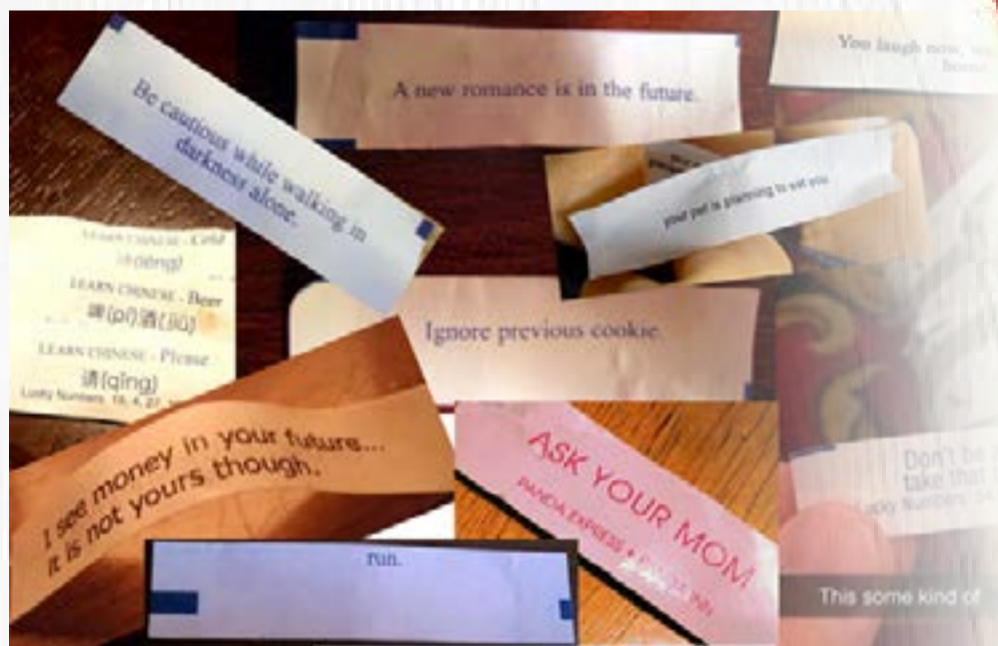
Be cautious while walking in darkness alone.

A new romance is in the future.

You laugh now, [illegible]

your pet is planning to eat you

LEARN CHINESE - Cold
冷(lěng)

LEARN CHINESE - Beer
啤(pí)酒(jiǔ)

LEARN CHINESE - Please
请(qǐng)
Lucky Numbers 18, 4, 27, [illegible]

Ignore previous cookie.

I see money in your future... it is not yours though.

ASK YOUR MOM
PANDA EXPRESS • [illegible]

Don't be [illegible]
take that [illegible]
Lucky Numbers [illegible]

run.

This some kind of